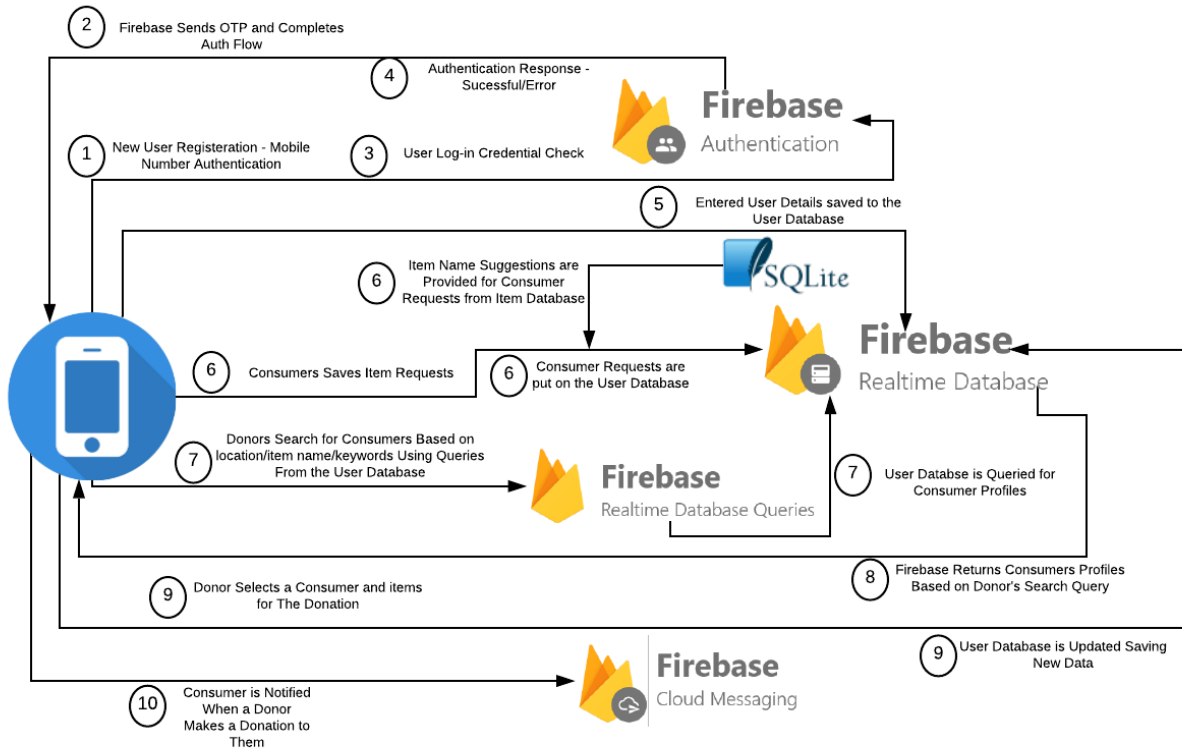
2 Firebase Sends OTP and Completes Auth Flow

4 Authentication Response - Sucessful/Error

Firebase Authentication

1 New User Registeration - Mobile Number Authentication

3 User Log-in Credential Check

5 Entered User Details saved to the User Database

6 Item Name Suggestions are Provided for Consumer Requests from Item Database

SQLite

Firebase Realtime Database

6 Consumers Saves Item Requests

6 Consumer Requests are put on the User Database

7 Donors Search for Consumers Based on location/item name/keywords Using Queries From the User Database

Firebase Realtime Database Queries

7 User Databse is Queried for Consumer Profiles

8 Firebase Returns Consumers Profiles Based on Donor's Search Query

9 Donor Selects a Consumer and items for The Donation

9 User Database is Updated Saving New Data

Firebase Cloud Messaging

10 Consumer is Notified When a Donor Makes a Donation to Them